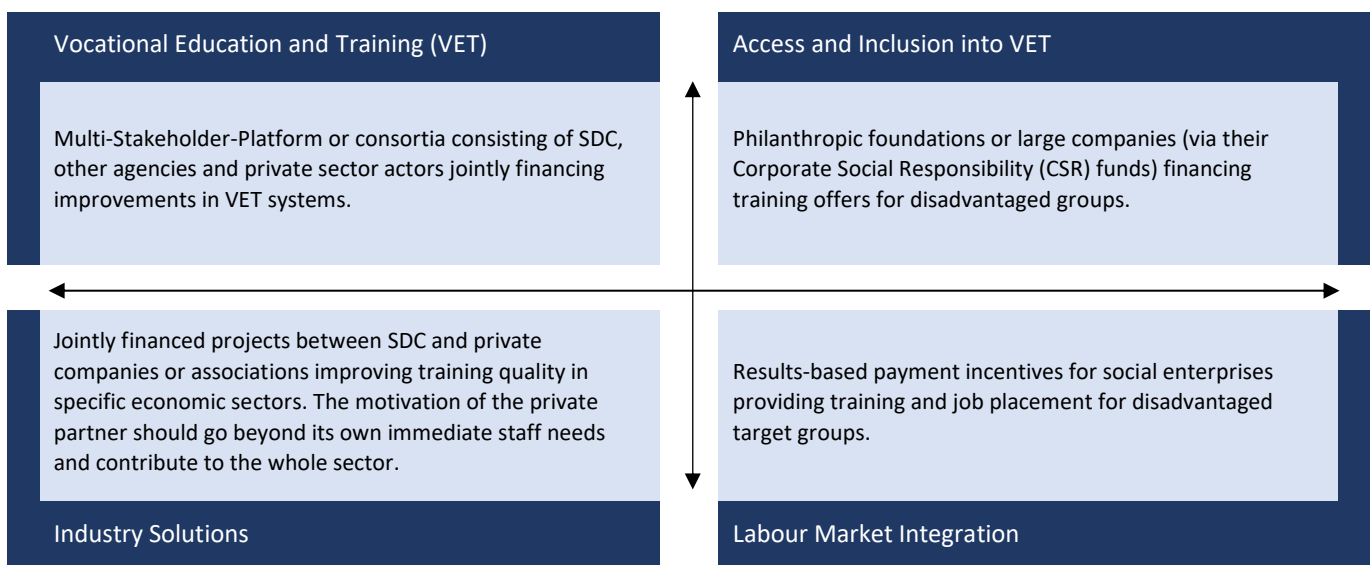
Vocational Education and Training (VET)

Multi-Stakeholder-Platform or consortia consisting of SDC, other agencies and private sector actors jointly financing improvements in VET systems.

Access and Inclusion into VET

Philanthropic foundations or large companies (via their Corporate Social Responsibility (CSR) funds) financing training offers for disadvantaged groups.

Jointly financed projects between SDC and private companies or associations improving training quality in specific economic sectors. The motivation of the private partner should go beyond its own immediate staff needs and contribute to the whole sector.

Industry Solutions

Results-based payment incentives for social enterprises providing training and job placement for disadvantaged target groups.

Labour Market Integration